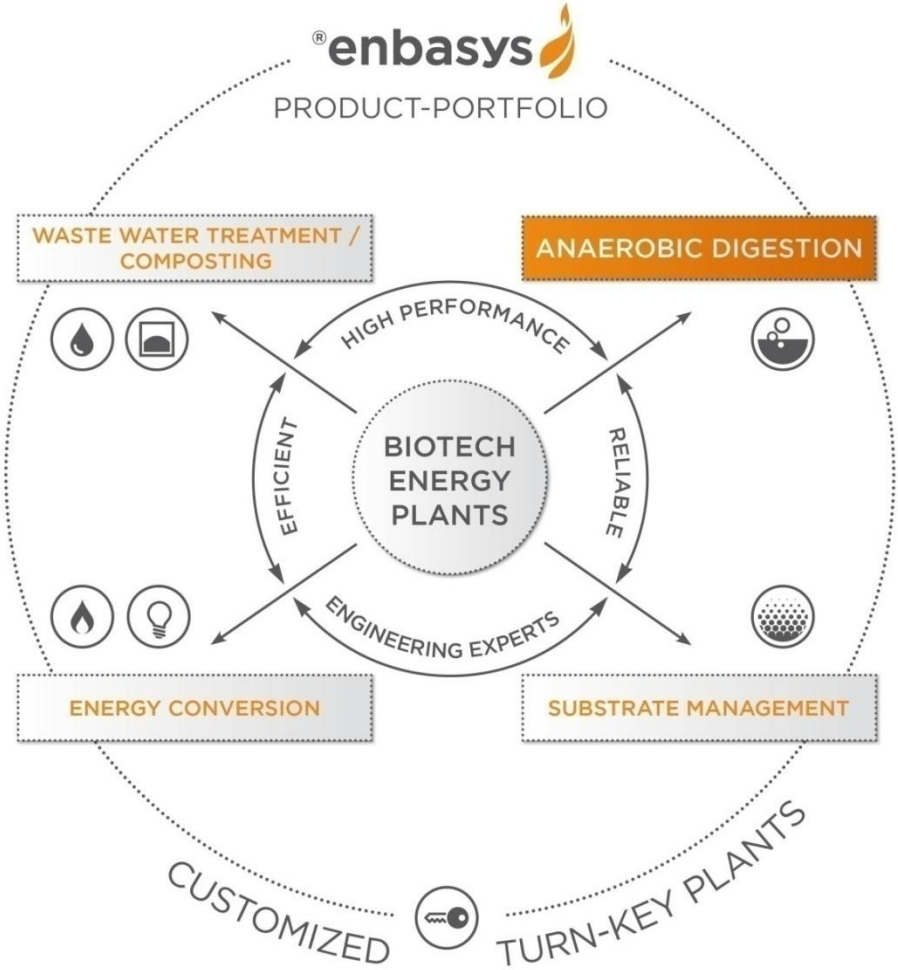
®enbasys

PRODUCT-PORTFOLIO

WASTE WATER TREATMENT / COMPOSTING

ANAEROBIC DIGESTION

HIGH PERFORMANCE

EFFICIENT

BIOTECH ENERGY PLANTS

RELIABLE

ENGINEERING EXPERTS

ENERGY CONVERSION

SUBSTRATE MANAGEMENT

CUSTOMIZED

TURN-KEY PLANTS